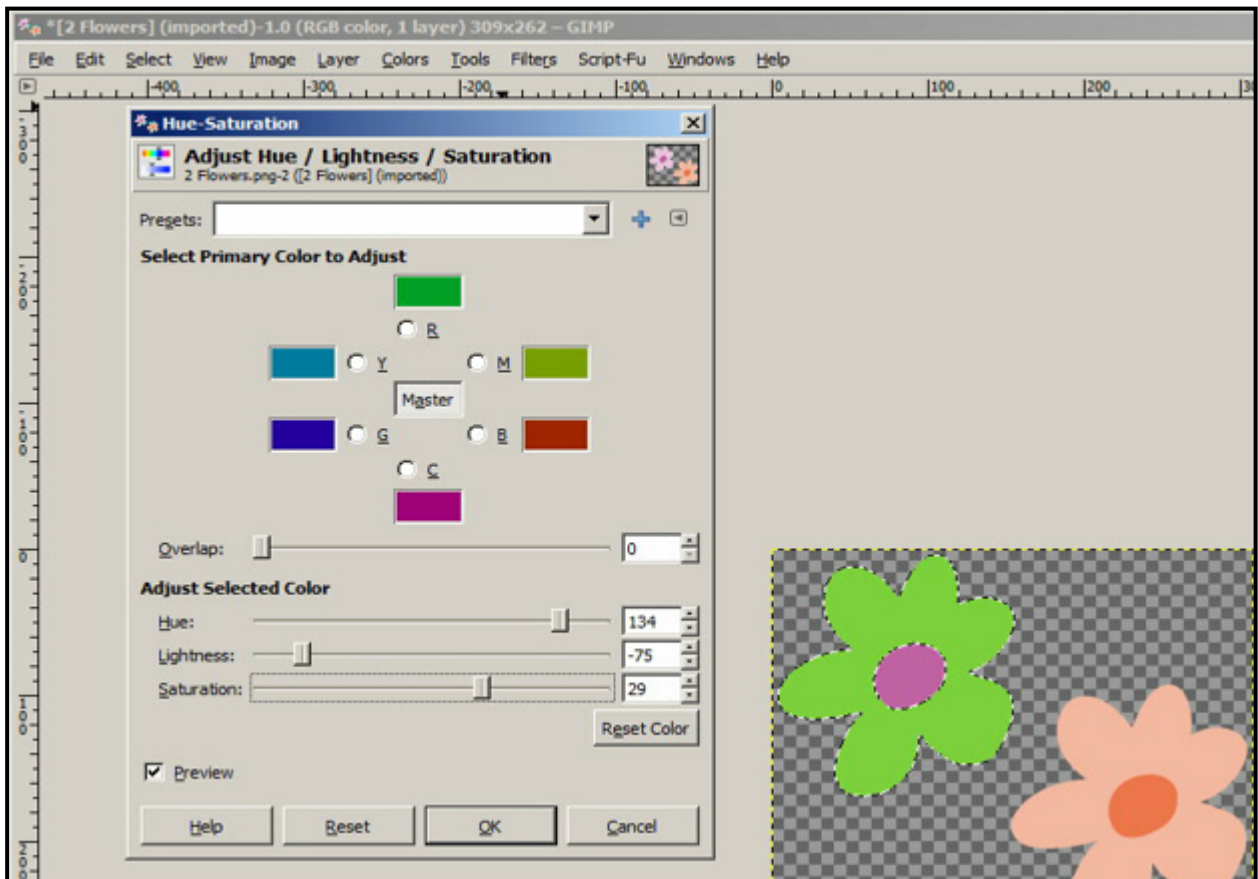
*[2 Flowers] (imported)-1.0 (RGB color, 1 layer) 309x262 – GIMP

File Edit Select View Image Layer Colors Tools Filters Script-Fu Windows Help

-400 -300 -200 -100 0 100 200 30

300 200 100 0 100 200

Hue-Saturation

Adjust Hue / Lightness / Saturation
2 Flowers.png-2 ([2 Flowers] (imported))

Presets:

Select Primary Color to Adjust

R

Y

M

Master

G

B

C

Overlap: 0

Adjust Selected Color

Hue: 134

Lightness: -75

Saturation: 29

Reset Color

Preview

Help Reset OK Cancel